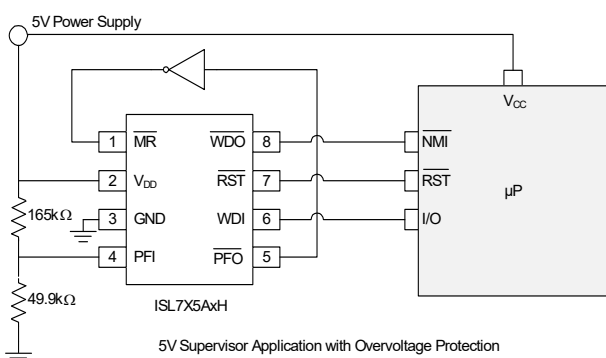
5V Power Supply

$V_{CC}$

1 $\overline{MR}$
2 $V_{DD}$
3 GND
4 PFI
8 $\overline{WDO}$
7 $\overline{RST}$
6 WDI
5 $\overline{PFO}$

$\overline{NMI}$
$\overline{RST}$
I/O

µP

165kΩ

49.9kΩ

ISL7X5AxH

5V Supervisor Application with Overvoltage Protection